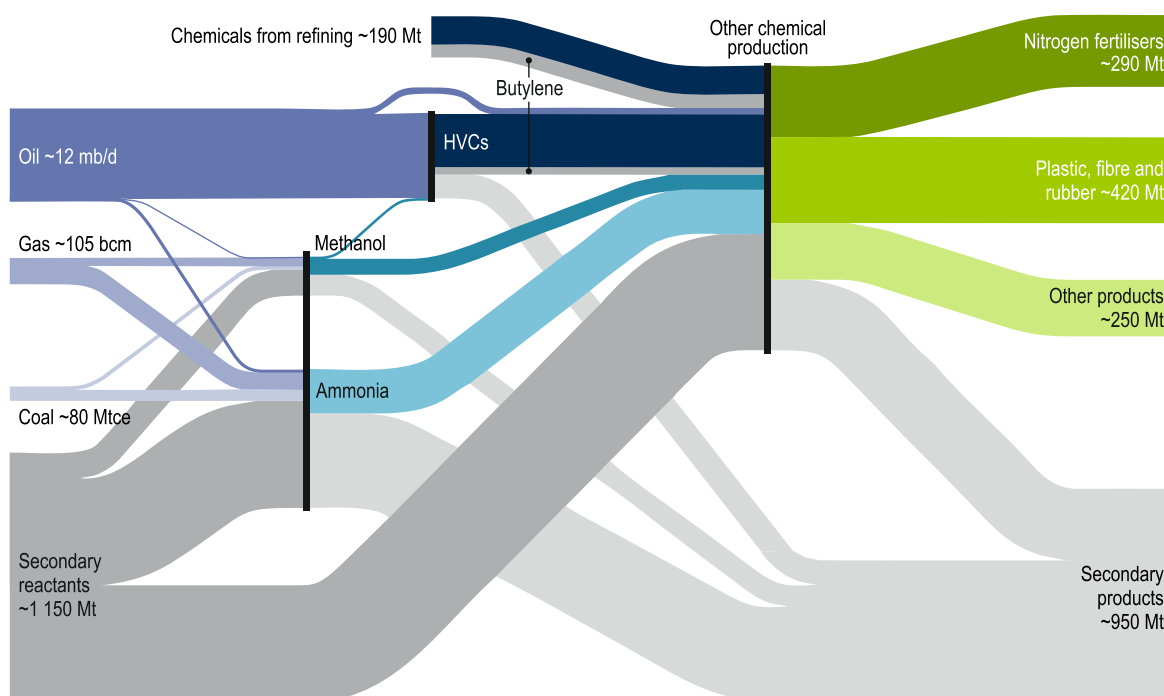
Chemicals from refining ~190 Mt

Butylene

Other chemical production

Nitrogen fertilisers ~290 Mt

Oil ~12 mb/d

HVCs

Plastic, fibre and rubber ~420 Mt

Gas ~105 bcm

Methanol

Other products ~250 Mt

Ammonia

Coal ~80 Mtce

Secondary reactants ~1 150 Mt

Secondary products ~950 Mt